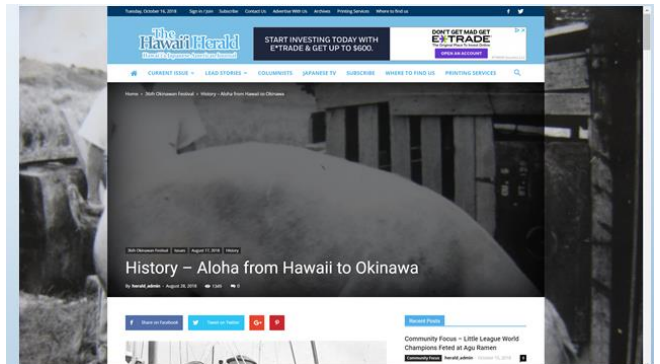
Tuesday, October 16, 2018 Sign in / Join Subscribe Contact Us Advertise With Us Archives Printing Services Where to find us

The Hawaii Herald
Hawaii's Japanese American Journal

START INVESTING TODAY WITH E*TRADE & GET UP TO $600.

DON'T GET MAD GET E*TRADE
OPEN AN ACCOUNT

CURRENT ISSUE LEAD STORIES COLUMNISTS JAPANESE TV SUBSCRIBE WHERE TO FIND US PRINTING SERVICES

Home › 36th Okinawan Festival › History – Aloha from Hawaii to Okinawa

36th Okinawan Festival Issues August 17, 2018 History

History – Aloha from Hawaii to Okinawa

By herald_admin - August 28, 2018 1349 0

Share on Facebook Tweet on Twitter G+

Recent Posts

Community Focus – Little League World Champions Feted at Agu Ramen

Community Focus herald_admin - October 15, 2018